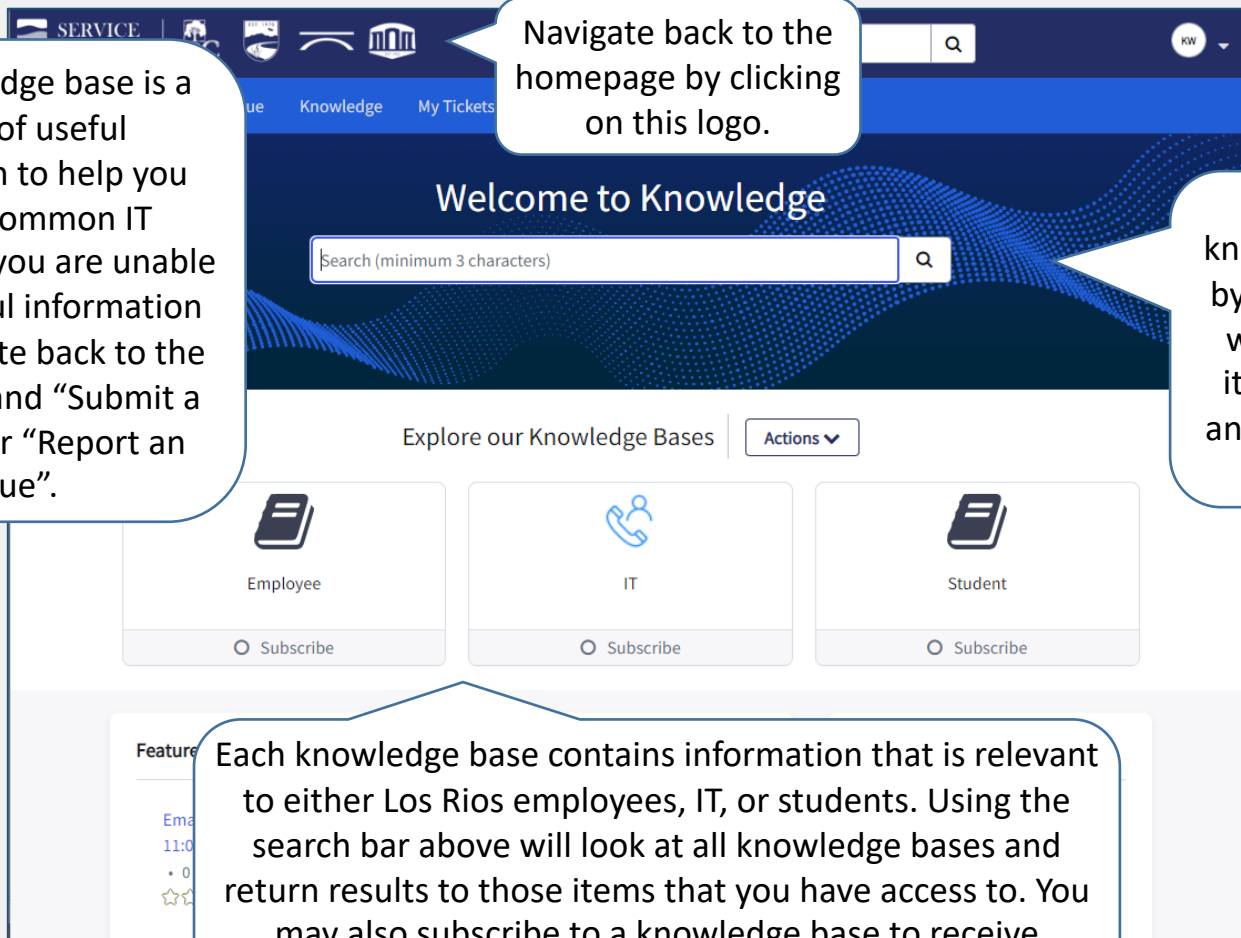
SERVICE

KW

Navigate back to the homepage by clicking on this logo.

dge base is a of useful n to help you ommon IT you are unable ul information te back to the nd "Submit a r "Report an ue".

ue Knowledge My Tickets

Welcome to Knowledge

Search (minimum 3 characters)

kn by w it an

Explore our Knowledge Bases

Actions

Employee

Subscribe

IT

Subscribe

Student

Subscribe

Feature

Ema
11:0
• 0

Each knowledge base contains information that is relevant to either Los Rios employees, IT, or students. Using the search bar above will look at all knowledge bases and return results to those items that you have access to. You may also subscribe to a knowledge base to receive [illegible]